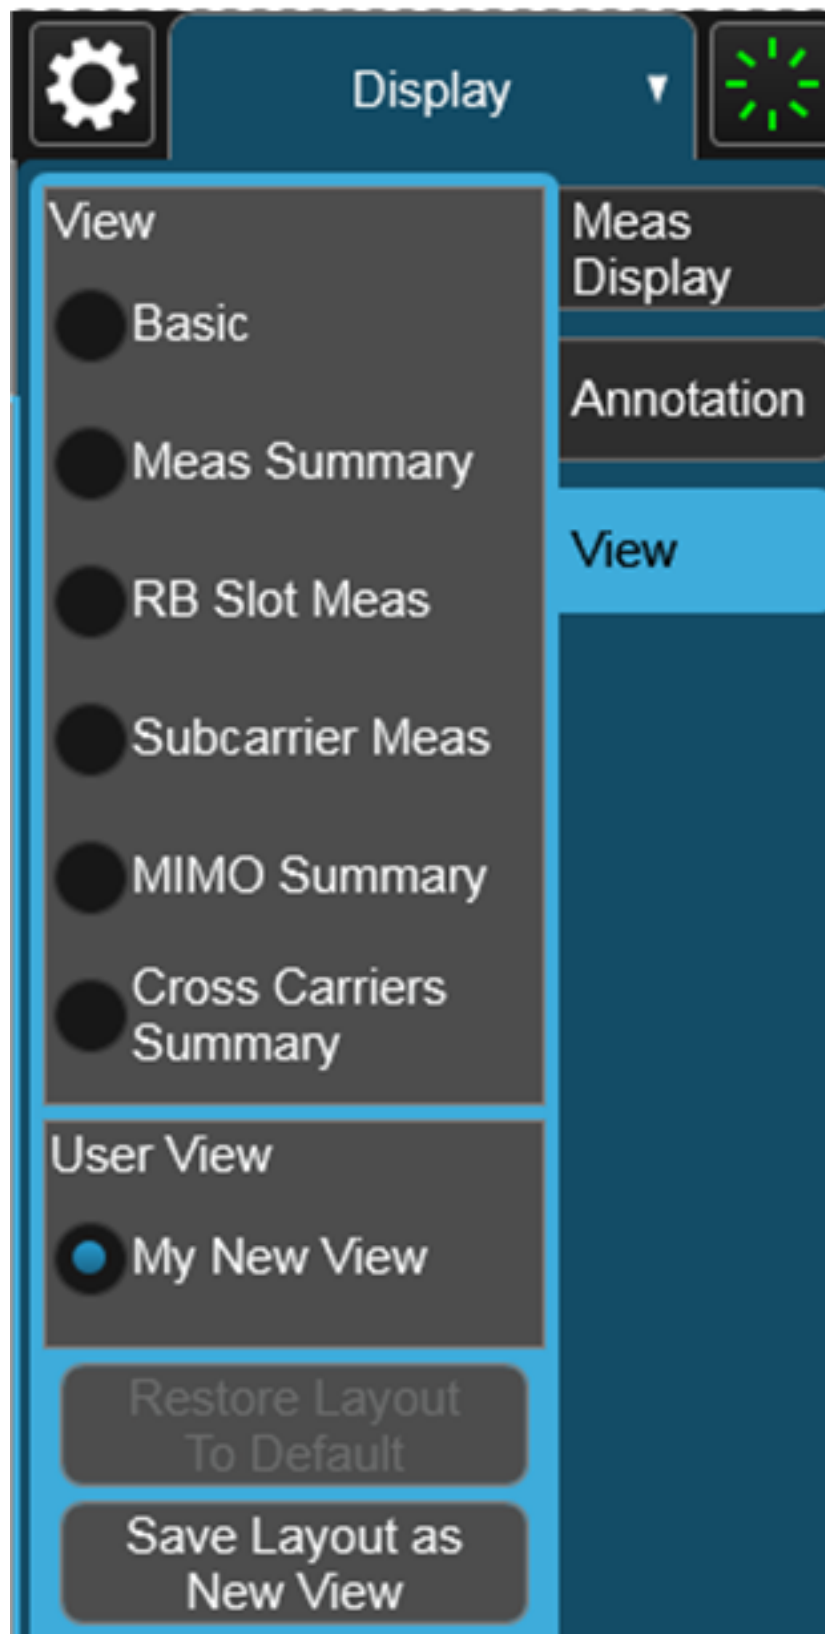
Display ▼

View

Basic

Meas Summary

RB Slot Meas

Subcarrier Meas

MIMO Summary

Cross Carriers Summary

User View

My New View

Restore Layout To Default

Save Layout as New View

Meas Display

Annotation

View